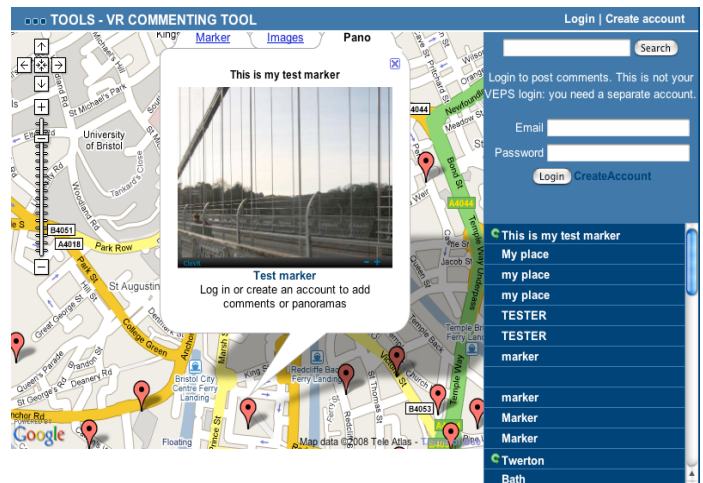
TOOLS - VR COMMENTING TOOL

Login | Create account

Marker | Images | Pano

This is my test marker

Test marker

Log in or create an account to add comments or panoramas

Search

Login to post comments. This is not your VEPS login: you need a separate account.

Email

Password

Login CreateAccount

This is my test marker
My place
my place
my place
TESTER
TESTER
marker

marker
Marker
Marker
Twerton
Bath

University of Bristol
St Michael's Park
Woodland Rd
Tankard's Close
B4051
A4018
Park Row
Park St
St Augustine
Great George St
Queen's Parade
Deanery Rd
College Green
Anchor Rd
Bristol City Centre Ferry Landing
Redcliffe Ferry Landing
St Thomas St
Victoria St
Temple Way
Temple Way Underpass
Bond St
A4044
Newfoundland
Meadow St
Jacob St
Temple Back
Church
B4053
Floating
Map data ©2008 Tele Atlas
POWERED BY Google